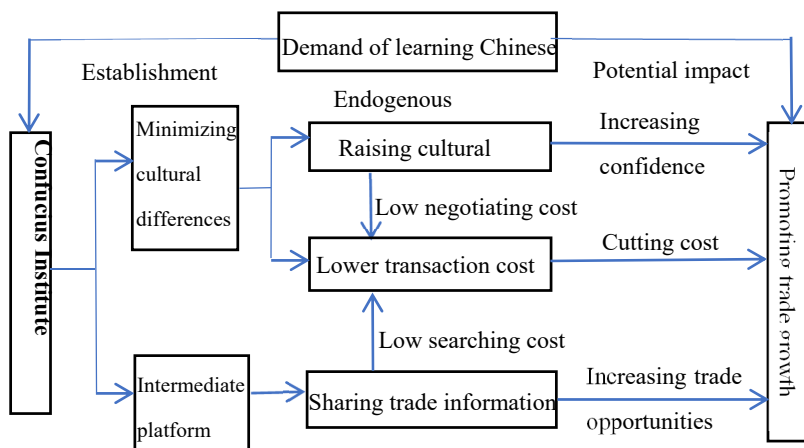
Demand of learning Chinese

Establishment

Potential impact

Endogenous

Confucius Institute

Minimizing cultural differences

Raising cultural

Increasing confidence

Low negotiating cost

Lower transaction cost

Cutting cost

Low searching cost

Intermediate platform

Sharing trade information

Increasing trade opportunities

Promoting trade growth